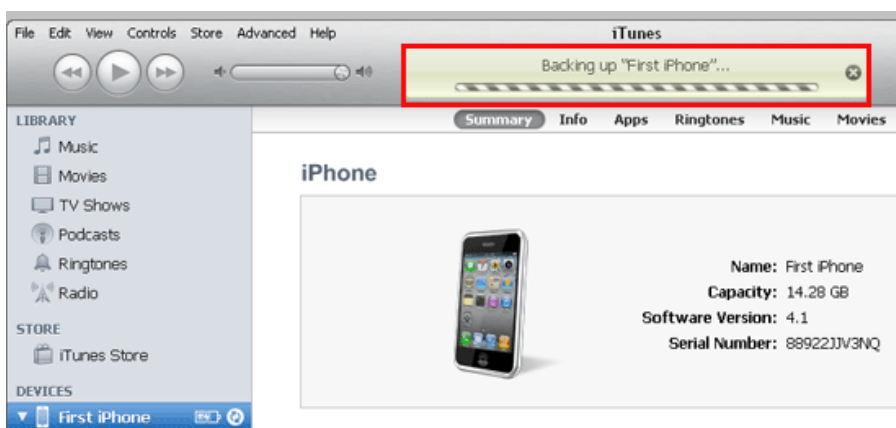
File Edit View Controls Store Advanced Help

iTunes

Backing up "First iPhone"...

LIBRARY
Music
Movies
TV Shows
Podcasts
Ringtones
Radio

STORE
iTunes Store

DEVICES
First iPhone

Summary Info Apps Ringtones Music Movies

iPhone

Name: First iPhone
Capacity: 14.28 GB
Software Version: 4.1
Serial Number: 88922JJV3NQ